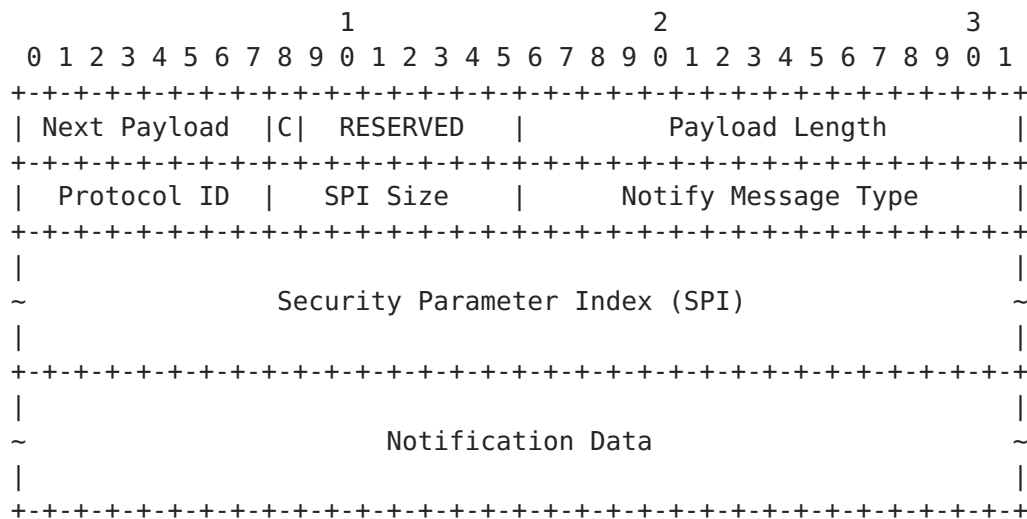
1                   2                   3
 0 1 2 3 4 5 6 7 8 9 0 1 2 3 4 5 6 7 8 9 0 1 2 3 4 5 6 7 8 9 0 1
+-+-+-+-+-+-+-+-+-+-+-+-+-+-+-+-+-+-+-+-+-+-+-+-+-+-+-+-+-+-+-+-+
| Next Payload  |C|  RESERVED   |         Payload Length        |
+-+-+-+-+-+-+-+-+-+-+-+-+-+-+-+-+-+-+-+-+-+-+-+-+-+-+-+-+-+-+-+-+
|  Protocol ID  |   SPI Size    |      Notify Message Type      |
+-+-+-+-+-+-+-+-+-+-+-+-+-+-+-+-+-+-+-+-+-+-+-+-+-+-+-+-+-+-+-+-+
|                                                               |
~                Security Parameter Index (SPI)                 ~
|                                                               |
+-+-+-+-+-+-+-+-+-+-+-+-+-+-+-+-+-+-+-+-+-+-+-+-+-+-+-+-+-+-+-+-+
|                                                               |
~                       Notification Data                       ~
|                                                               |
+-+-+-+-+-+-+-+-+-+-+-+-+-+-+-+-+-+-+-+-+-+-+-+-+-+-+-+-+-+-+-+-+